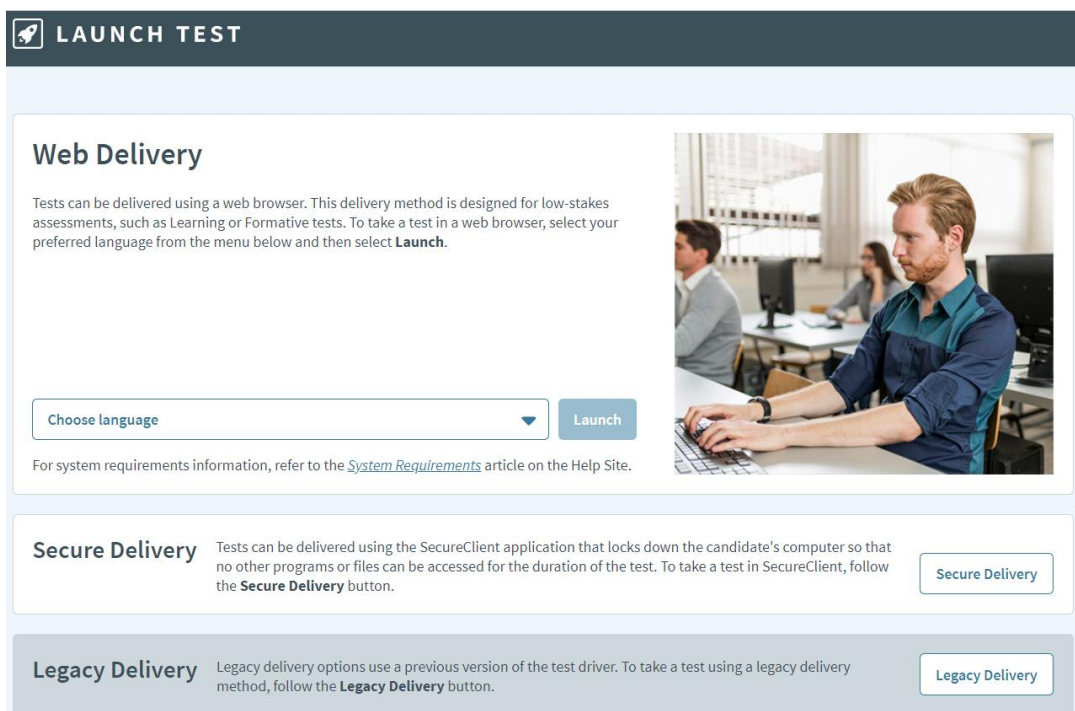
LAUNCH TEST

Web Delivery

Tests can be delivered using a web browser. This delivery method is designed for low-stakes assessments, such as Learning or Formative tests. To take a test in a web browser, select your preferred language from the menu below and then select **Launch**.

Choose language

Launch

For system requirements information, refer to the System Requirements article on the Help Site.

Secure Delivery

Tests can be delivered using the SecureClient application that locks down the candidate's computer so that no other programs or files can be accessed for the duration of the test. To take a test in SecureClient, follow the **Secure Delivery** button.

Secure Delivery

Legacy Delivery

Legacy delivery options use a previous version of the test driver. To take a test using a legacy delivery method, follow the **Legacy Delivery** button.

Legacy Delivery